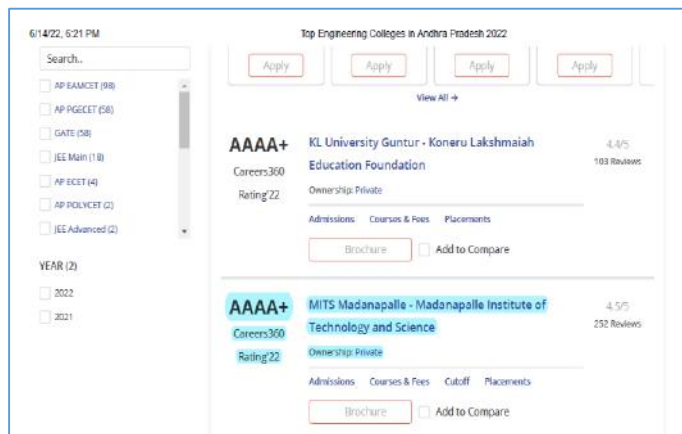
6/14/22, 6:21 PM

Top Engineering Colleges in Andhra Pradesh 2022

Search..

AP EAMCET (98)

AP PGECET (58)

GATE (58)

JEE Main (18)

AP ECET (4)

AP POLYCET (2)

JEE Advanced (2)

YEAR (2)

2022

2021

Apply

Apply

Apply

Apply

View All →

AAAA+

Careers360 Rating'22

KL University Guntur - Koneru Lakshmaiah Education Foundation

Ownership: Private

Admissions Courses & Fees Placements

Brochure

Add to Compare

4.4/5

103 Reviews

AAAA+

Careers360 Rating'22

MITS Madanapalle - Madanapalle Institute of Technology and Science

Ownership: Private

Admissions Courses & Fees Cutoff Placements

Brochure

Add to Compare

4.5/5

252 Reviews